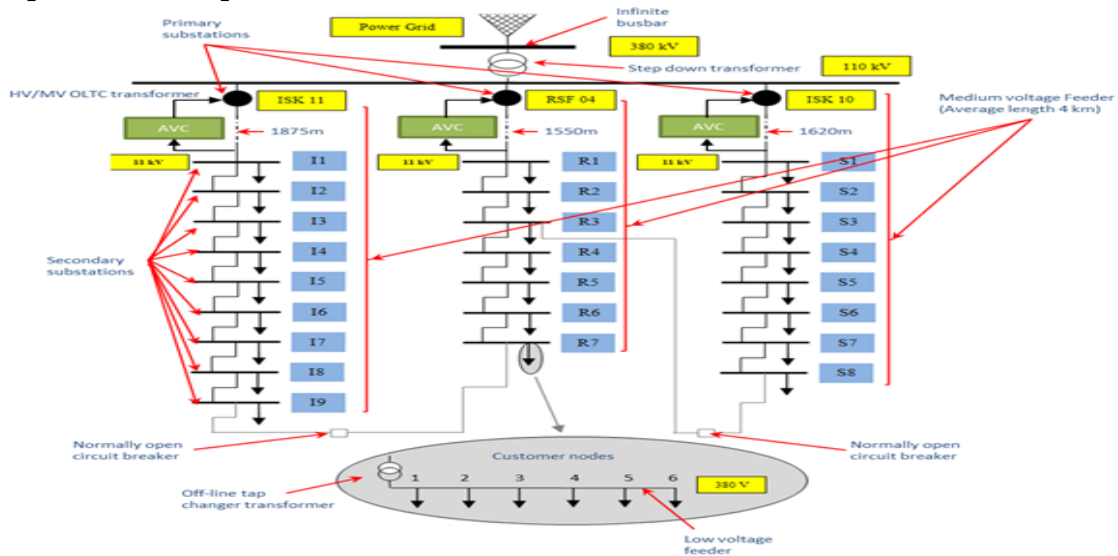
Primary substations

Power Grid

Infinite busbar

380 kV

Step down transformer

110 kV

HV/MV OLTC transformer

ISK 11

RSF 04

ISK 10

Medium voltage Feeder (Average length 4 km)

AVC

1875m

AVC

1550m

AVC

1620m

11 kV

11 kV

11 kV

I1

I2

I3

I4

I5

I6

I7

I8

I9

R1

R2

R3

R4

R5

R6

R7

S1

S2

S3

S4

S5

S6

S7

S8

Secondary substations

Normally open circuit breaker

Normally open circuit breaker

Customer nodes

1 2 3 4 5 6

380 V

Off-line tap changer transformer

Low voltage feeder